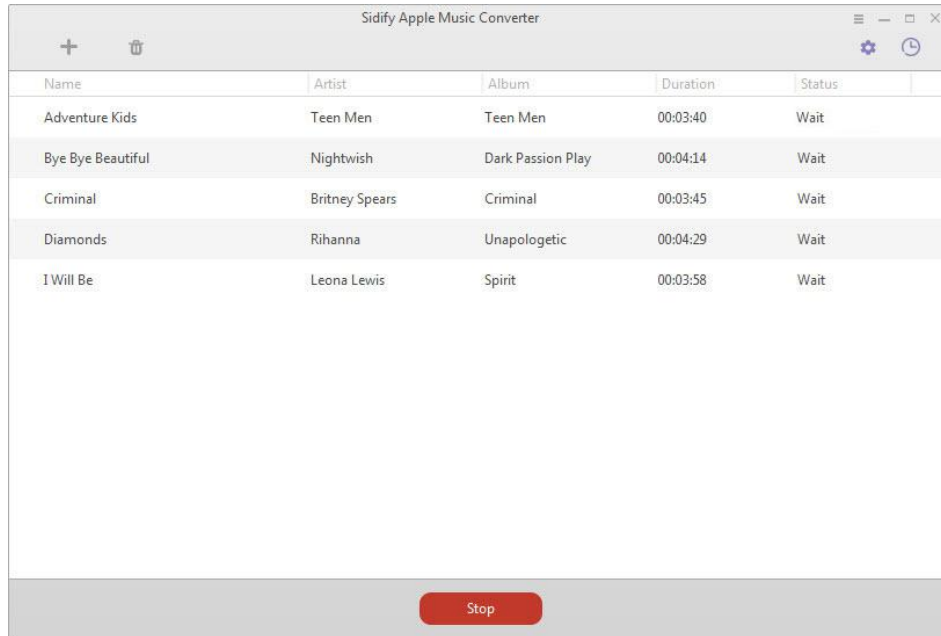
Sidify Apple Music Converter

| Name | Artist | Album | Duration | Status |
|---|---|---|---|---|
| Adventure Kids | Teen Men | Teen Men | 00:03:40 | Wait |
| Bye Bye Beautiful | Nightwish | Dark Passion Play | 00:04:14 | Wait |
| Criminal | Britney Spears | Criminal | 00:03:45 | Wait |
| Diamonds | Rihanna | Unapologetic | 00:04:29 | Wait |
| I Will Be | Leona Lewis | Spirit | 00:03:58 | Wait |

Stop